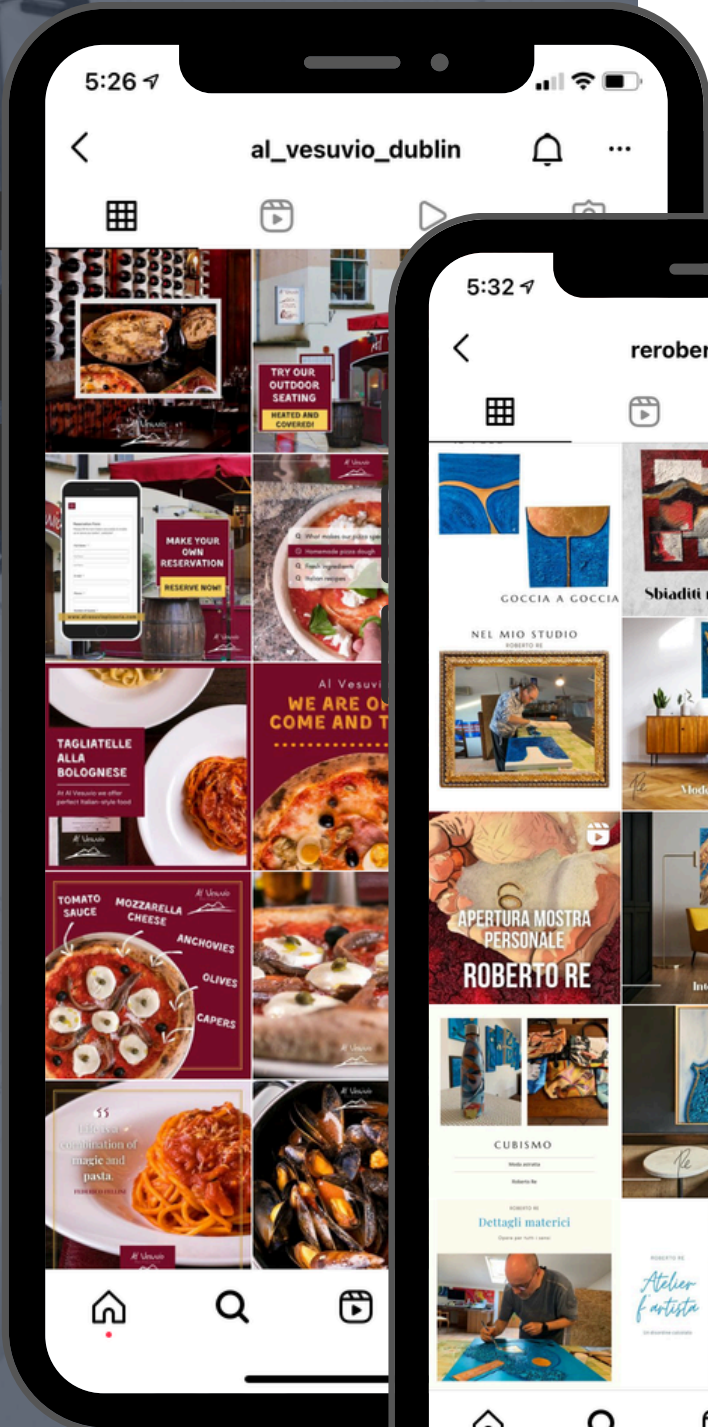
5:26

al_vesuvio_dublin

TRY OUR OUTDOOR SEATING

HEATED AND COVERED!

MAKE YOUR OWN RESERVATION

RESERVE NOW!

What makes our pizza spe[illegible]

Homemade pizza dough

Fresh ingredients

Italian recipes

TAGLIATELLE ALLA BOLOGNESE

At Al Vesuvio we offer perfect Italian-style food

Al Vesuvi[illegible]

WE ARE O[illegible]

COME AND T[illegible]

TOMATO SAUCE

MOZZARELLA CHEESE

ANCHOVIES

OLIVES

CAPERS

Al Vesuvio

Life is a combination of magic and pasta.

FEDERICO FELLINI

5:32

rerober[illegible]

GOCCIA A GOCCIA

Sbiaditi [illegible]

NEL MIO STUDIO

ROBERTO RE

Mod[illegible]

APERTURA MOSTRA PERSONALE

ROBERTO RE

Int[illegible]

CUBISMO

Dettagli materici

ROBERTO RE

Atelier d'artista